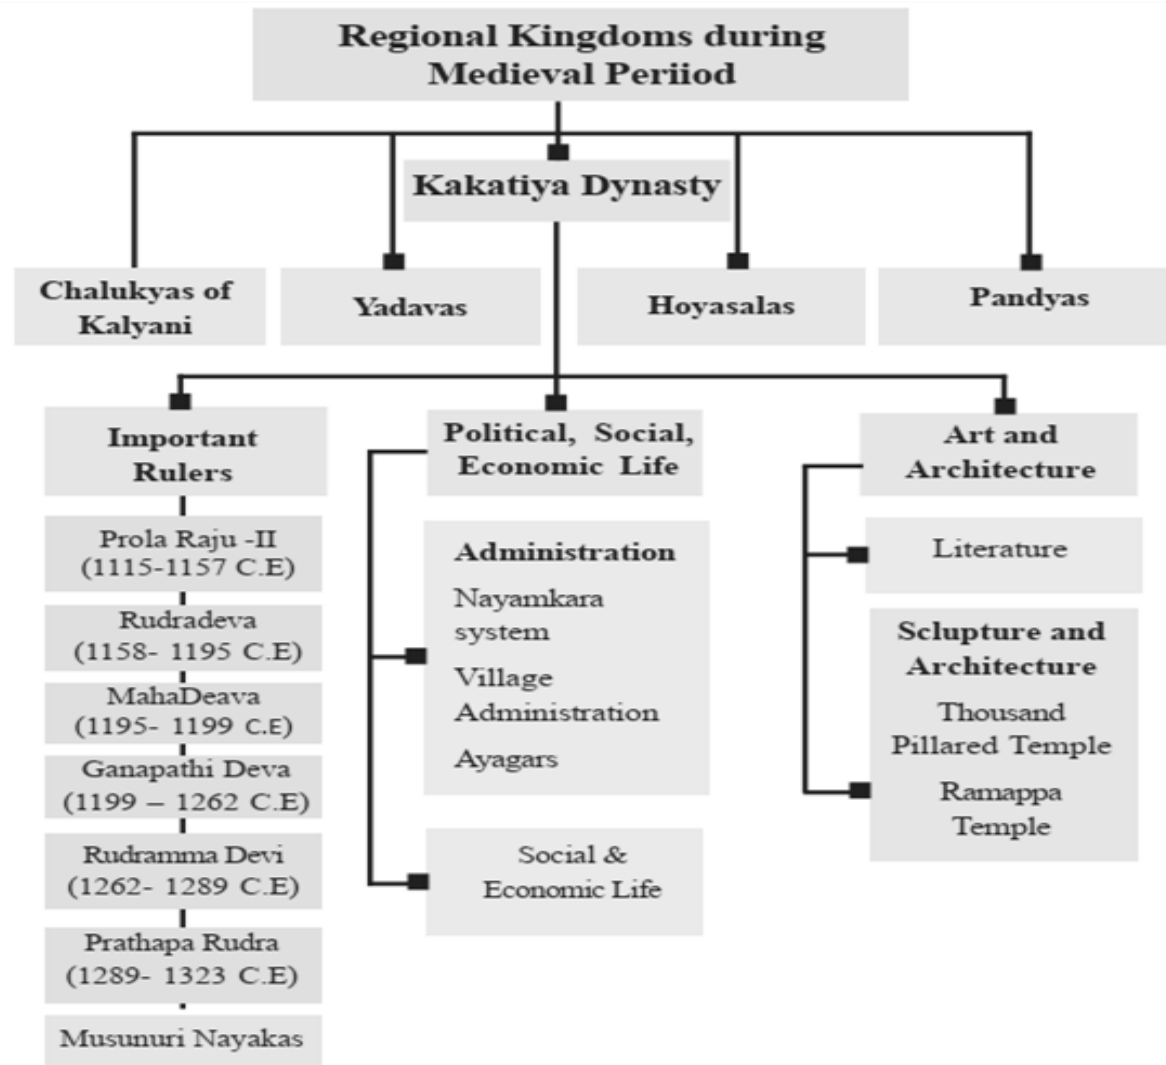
Regional Kingdoms during Medieval Periiod

Kakatiya Dynasty

Chalukyas of Kalyani

Yadavas

Hoyasalas

Pandyas

Important Rulers

Prola Raju -II (1115-1157 C.E)

Rudradeva (1158- 1195 C.E)

MahaDeava (1195- 1199 C.E)

Ganapathi Deva (1199 – 1262 C.E)

Rudramma Devi (1262- 1289 C.E)

Prathapa Rudra (1289- 1323 C.E)

Musunuri Nayakas

Political, Social, Economic Life

Administration
Nayamkara system
Village Administration
Ayagars

Social & Economic Life

Art and Architecture

Literature

Sclupture and Architecture
Thousand Pillared Temple
Ramappa Temple